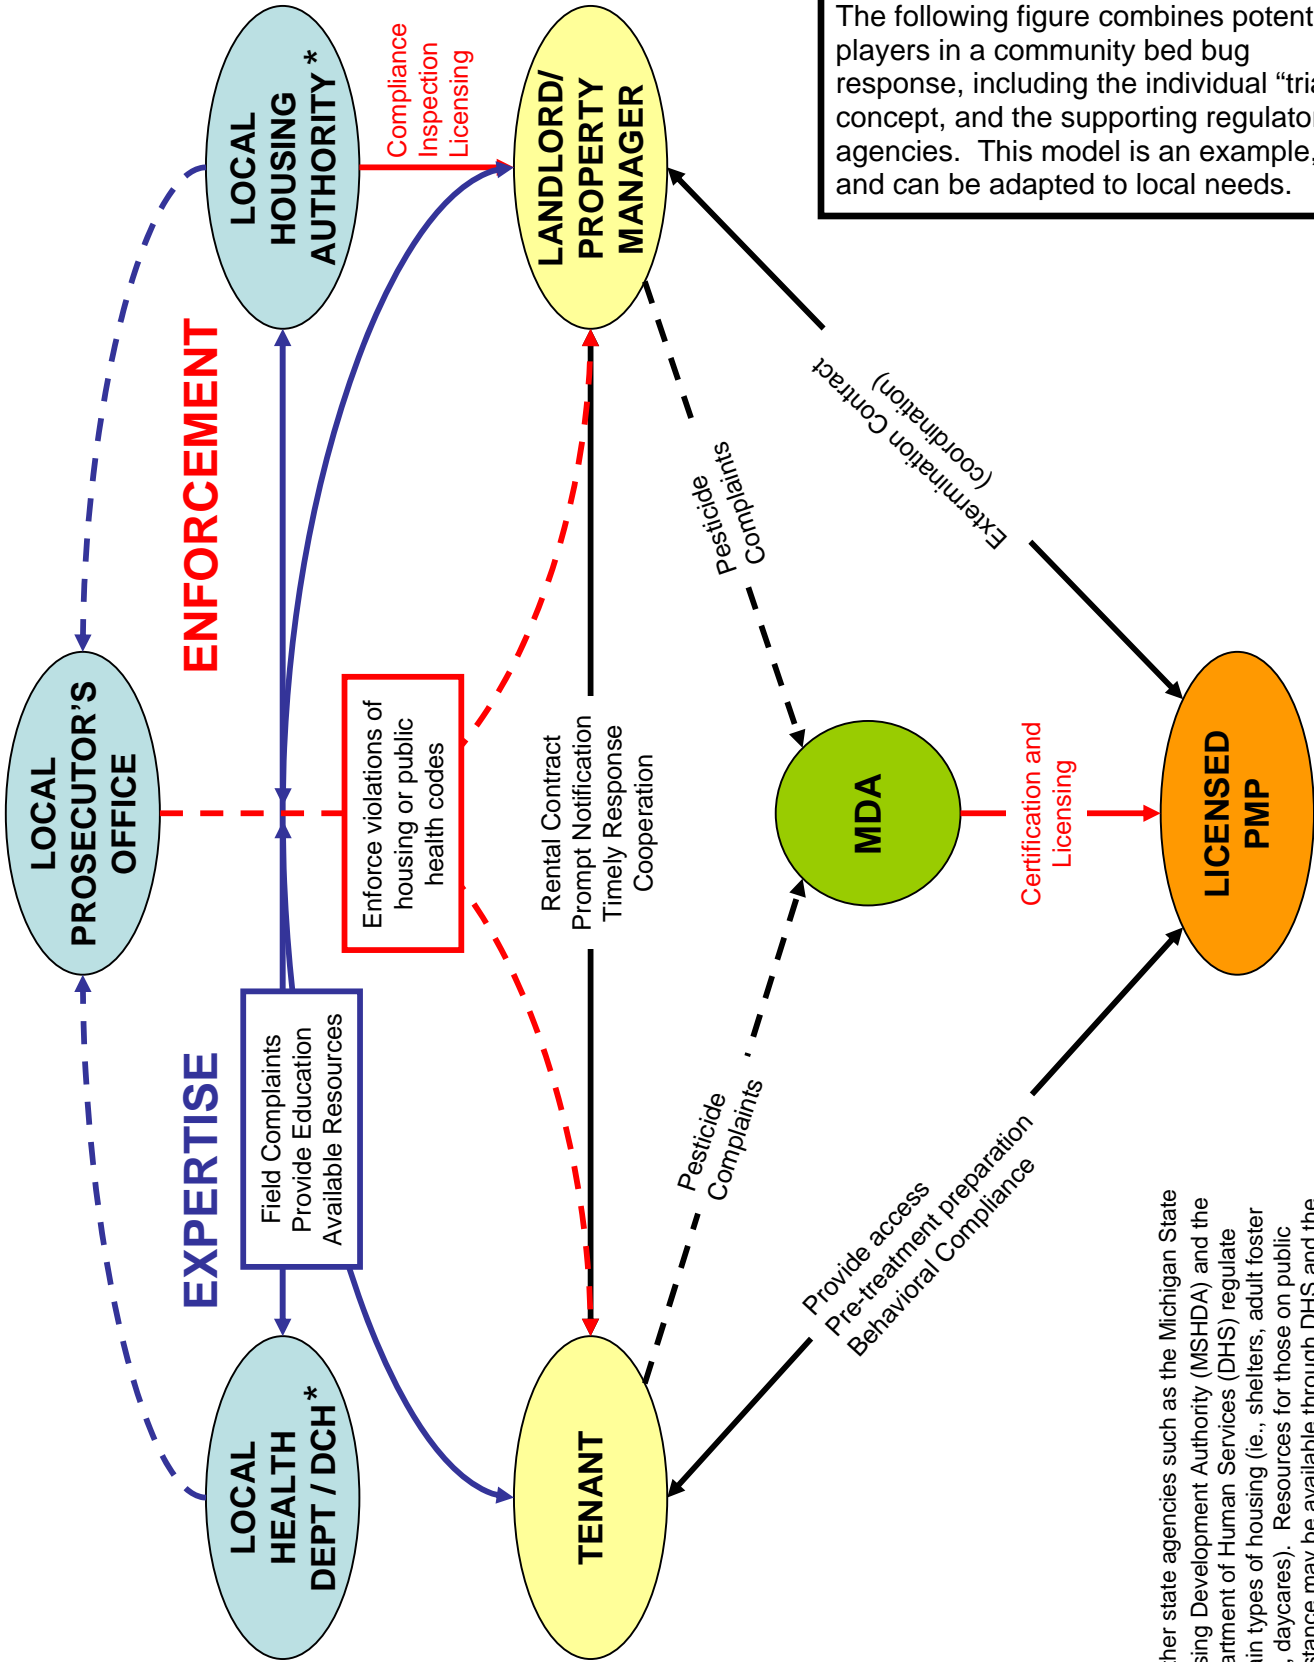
The following figure combines potent players in a community bed bug response, including the individual "tri concept, and the supporting regulato agencies. This model is an example, and can be adapted to local needs.

LOCAL HOUSING AUTHORITY *

Compliance
Inspection
Licensing

LANDLORD/ PROPERTY MANAGER

ENFORCEMENT

LOCAL PROSECUTOR'S OFFICE

Enforce violations of housing or public health codes

Rental Contract
Prompt Notification
Timely Response
Cooperation

Pesticide Complaints

Extermination Contract (coordination)

MDA

Certification and Licensing

LICENSED PMP

EXPERTISE

Field Complaints
Provide Education
Available Resources

LOCAL HEALTH DEPT / DCH*

TENANT

Pesticide Complaints

Provide access
Pre-treatment preparation
Behavioral Compliance

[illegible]her state agencies such as the Michigan State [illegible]sing Development Authority (MSHDA) and the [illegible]artment of Human Services (DHS) regulate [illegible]in types of housing (ie., shelters, adult foster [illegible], daycares). Resources for those on public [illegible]stance may be available through DHS and the